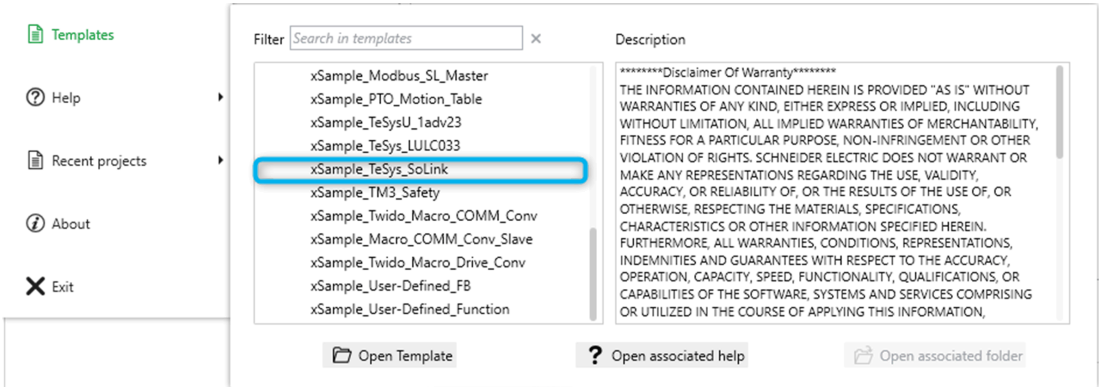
Templates

Help

Recent projects

About

Exit

Filter Search in templates ×

xSample_Modbus_SL_Master
xSample_PTO_Motion_Table
xSample_TeSysU_1adv23
xSample_TeSys_LULC033
xSample_TeSys_SoLink
xSample_TM3_Safety
xSample_Twido_Macro_COMM_Conv
xSample_Macro_COMM_Conv_Slave
xSample_Twido_Macro_Drive_Conv
xSample_User-Defined_FB
xSample_User-Defined_Function

Description

********Disclaimer Of Warranty********
THE INFORMATION CONTAINED HEREIN IS PROVIDED "AS IS" WITHOUT WARRANTIES OF ANY KIND, EITHER EXPRESS OR IMPLIED, INCLUDING WITHOUT LIMITATION, ALL IMPLIED WARRANTIES OF MERCHANTABILITY, FITNESS FOR A PARTICULAR PURPOSE, NON-INFRINGEMENT OR OTHER VIOLATION OF RIGHTS. SCHNEIDER ELECTRIC DOES NOT WARRANT OR MAKE ANY REPRESENTATIONS REGARDING THE USE, VALIDITY, ACCURACY, OR RELIABILITY OF, OR THE RESULTS OF THE USE OF, OR OTHERWISE, RESPECTING THE MATERIALS, SPECIFICATIONS, CHARACTERISTICS OR OTHER INFORMATION SPECIFIED HEREIN. FURTHERMORE, ALL WARRANTIES, CONDITIONS, REPRESENTATIONS, INDEMNITIES AND GUARANTEES WITH RESPECT TO THE ACCURACY, OPERATION, CAPACITY, SPEED, FUNCTIONALITY, QUALIFICATIONS, OR CAPABILITIES OF THE SOFTWARE, SYSTEMS AND SERVICES COMPRISING OR UTILIZED IN THE COURSE OF APPLYING THIS INFORMATION,

Open Template

Open associated help

Open associated folder